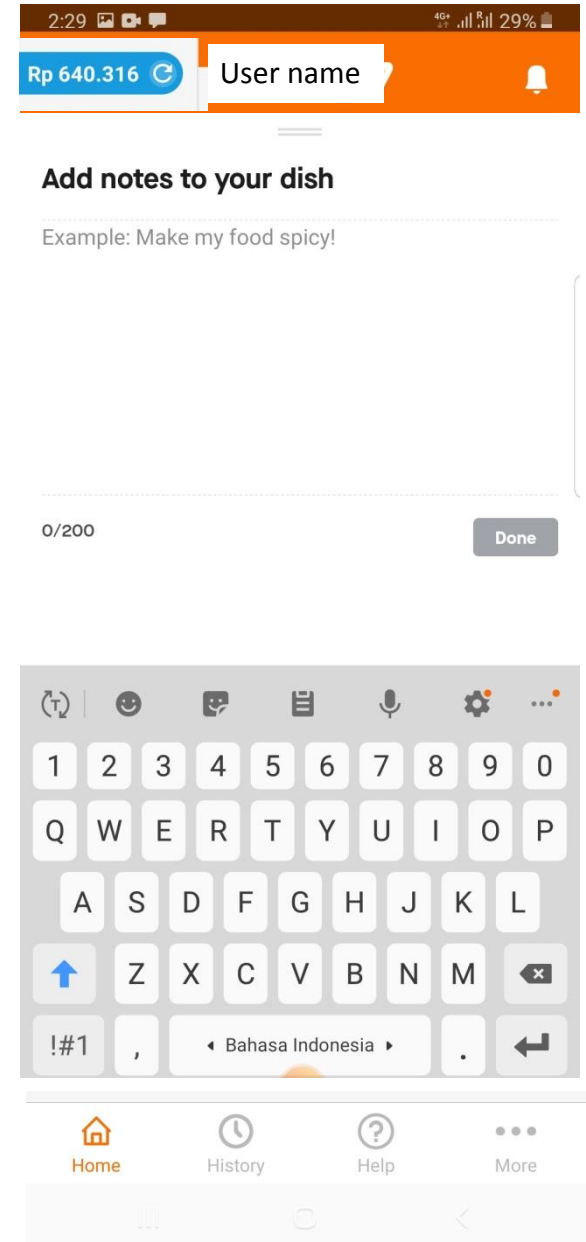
2:29 4G+ 29%

Rp 640.316

User name

Add notes to your dish

Example: Make my food spicy!

0/200

Done

1 2 3 4 5 6 7 8 9 0

Q W E R T Y U I O P

A S D F G H J K L

Z X C V B N M

!#1 , ◂ Bahasa Indonesia ▸ .

Home History Help More